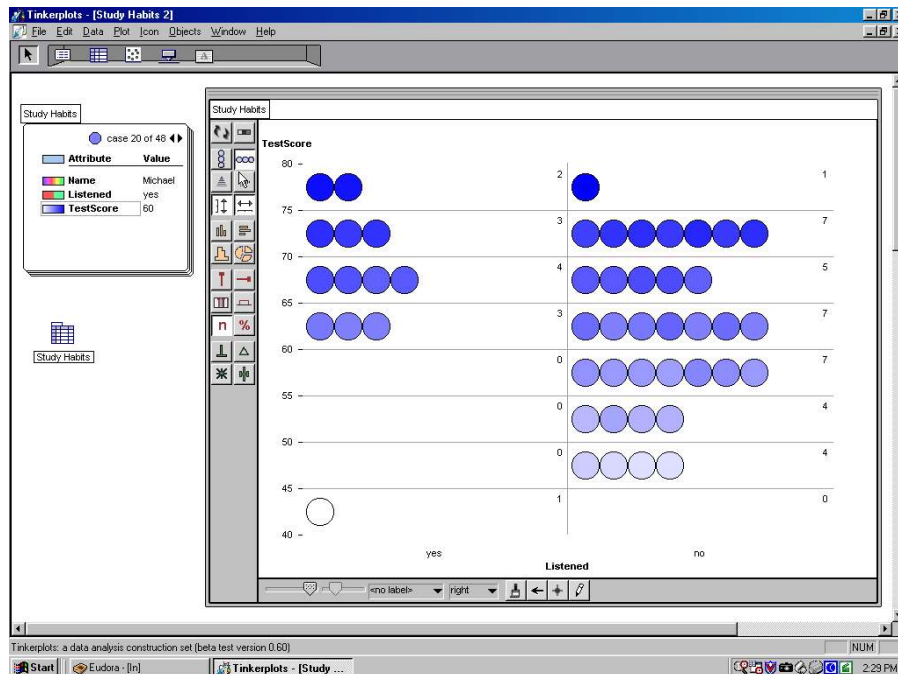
Tinkerplots - [Study Habits 2]

File Edit Data Plot Icon Objects Window Help

Study Habits

case 20 of 48

| Attribute | Value |
|---|---|
| Name | Michael |
| Listened | yes |
| TestScore | 60 |

Study Habits

Study Habits

n %

TestScore

80

75

70

65

60

55

50

45

40

2 1

3 7

4 5

3 7

0 7

0 4

0 4

1 0

yes no

Listened

<no label> right

Tinkerplots: a data analysis construction set (beta test version 0.60)

NUM

Start Eudora - [In] Tinkerplots - [Study ...

2:29 PM